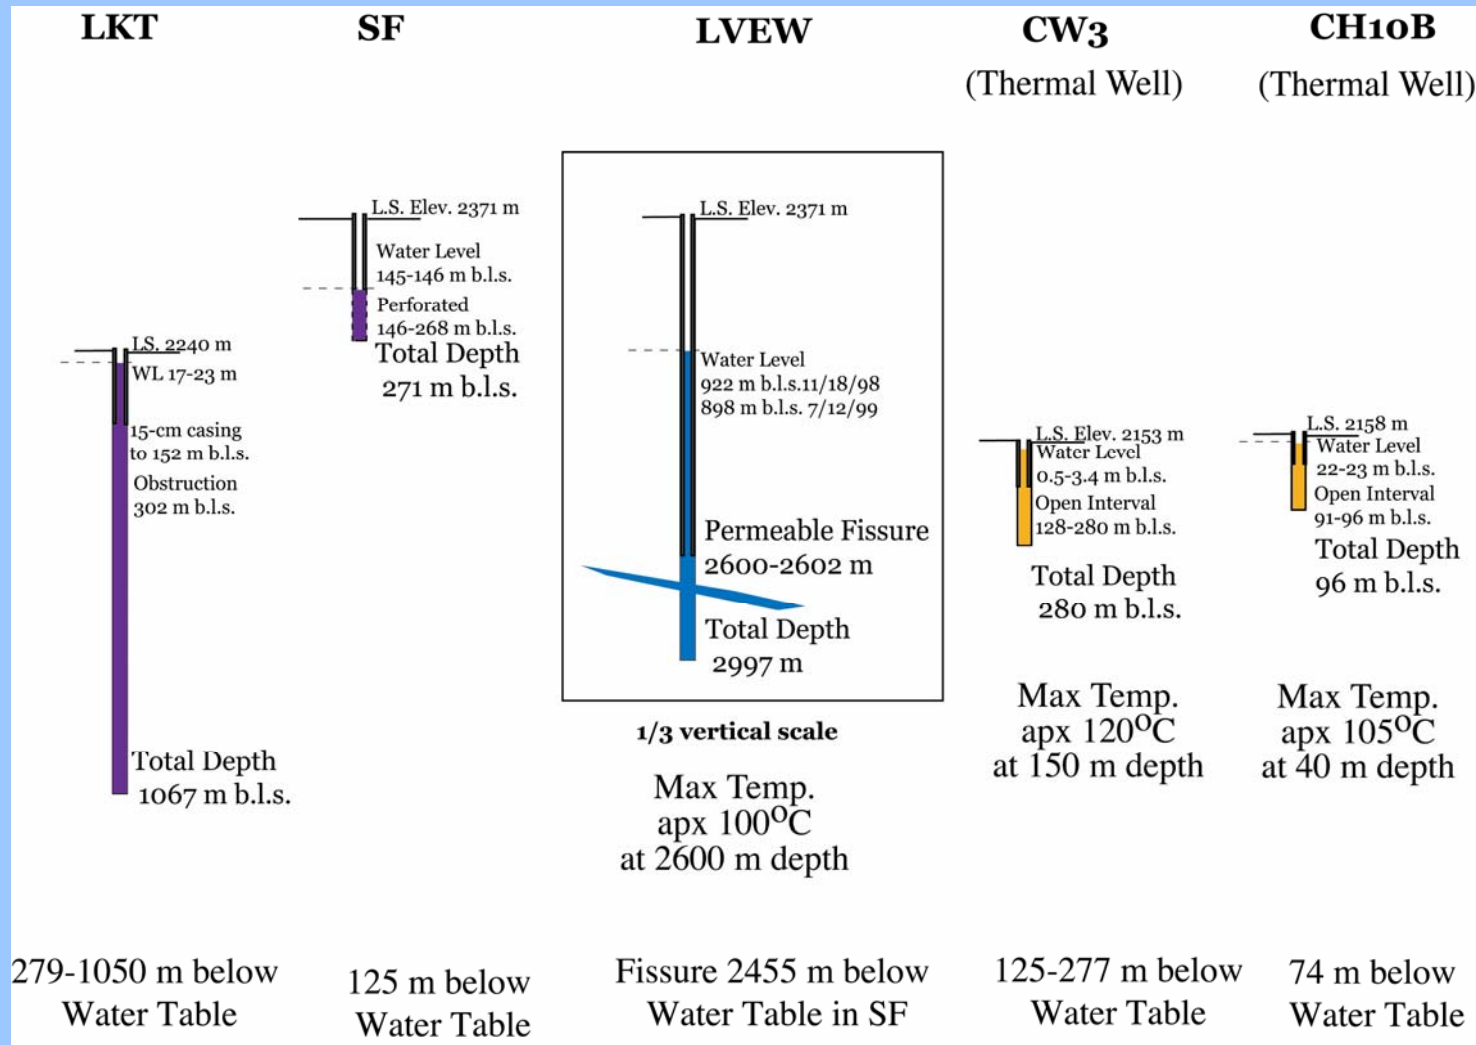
LKT

L.S. 2240 m
WL 17-23 m
15-cm casing to 152 m b.l.s.
Obstruction 302 m b.l.s.
Total Depth 1067 m b.l.s.

279-1050 m below Water Table

SF

L.S. Elev. 2371 m
Water Level 145-146 m b.l.s.
Perforated 146-268 m b.l.s.
Total Depth 271 m b.l.s.

125 m below Water Table

LVEW

L.S. Elev. 2371 m
Water Level 922 m b.l.s.11/18/98 898 m b.l.s. 7/12/99
Permeable Fissure 2600-2602 m
Total Depth 2997 m

1/3 vertical scale

Max Temp. apx 100$^{o}$C at 2600 m depth

Fissure 2455 m below Water Table in SF

CW3
(Thermal Well)

L.S. Elev. 2153 m
Water Level 0.5-3.4 m b.l.s.
Open Interval 128-280 m b.l.s.
Total Depth 280 m b.l.s.

Max Temp. apx 120$^{o}$C at 150 m depth

125-277 m below Water Table

CH10B
(Thermal Well)

L.S. 2158 m
Water Level 22-23 m b.l.s.
Open Interval 91-96 m b.l.s.
Total Depth 96 m b.l.s.

Max Temp. apx 105$^{o}$C at 40 m depth

74 m below Water Table